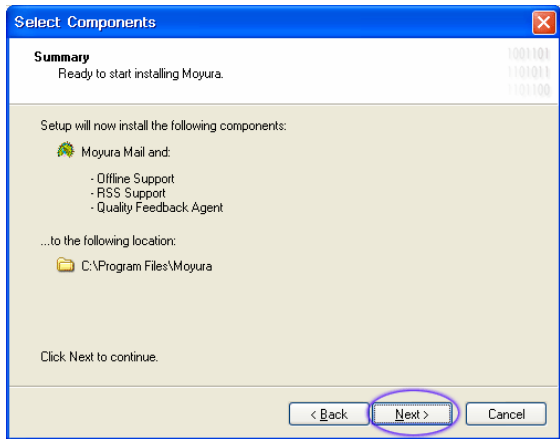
Select Components

Summary
Ready to start installing Moyura.

1001101
1101011
1101100

Setup will now install the following components:

Moyura Mail and:

- Offline Support
- RSS Support
- Quality Feedback Agent

...to the following location:

C:\Program Files\Moyura

Click Next to continue.

< Back
Next >
Cancel